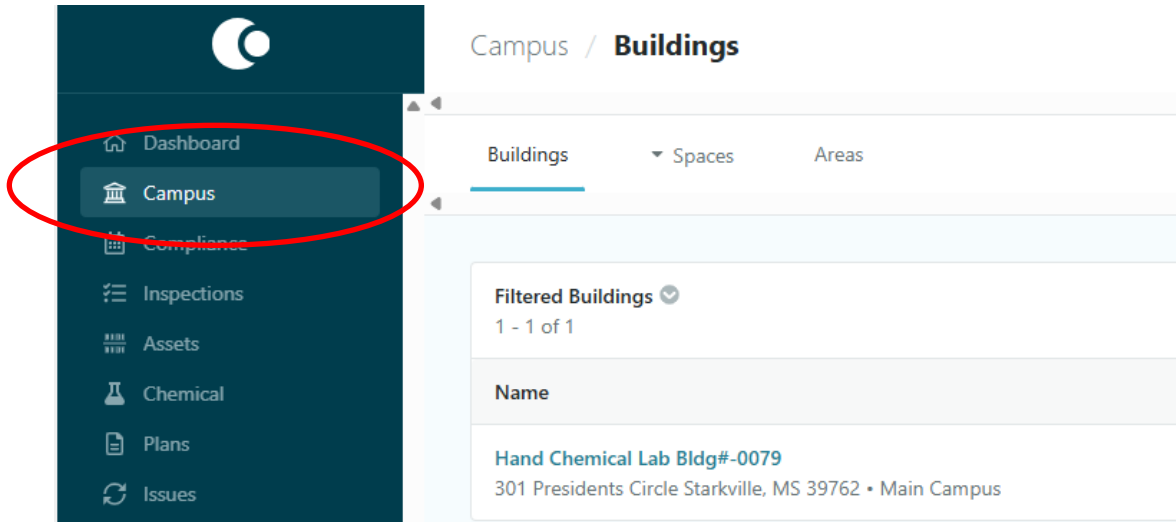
Dashboard
Campus
Compliance
Inspections
Assets
Chemical
Plans
Issues

Campus / Buildings

Buildings
Spaces
Areas

Filtered Buildings
1 - 1 of 1

| Name |
|---|
| Hand Chemical Lab Bldg#-0079<br>301 Presidents Circle Starkville, MS 39762 • Main Campus |